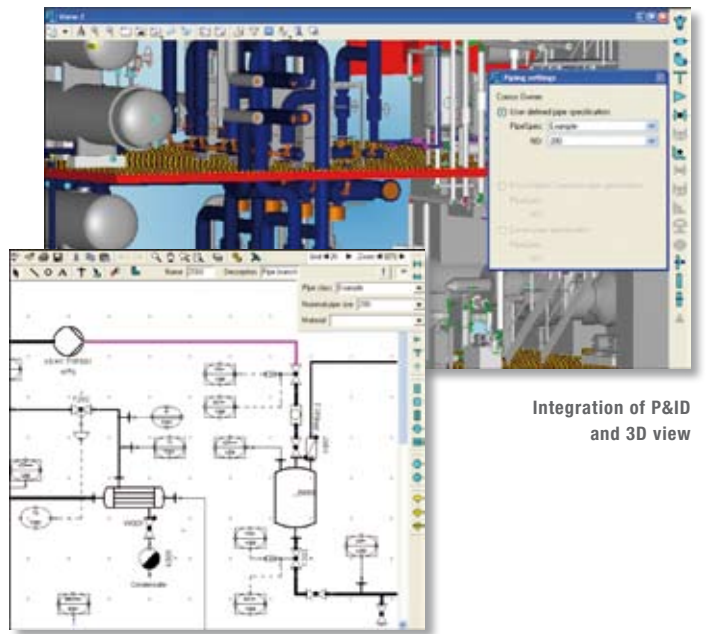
Piping settings

User defined pipe specification

PipeSpec: Example

ND: 200

Name: 2000

Description: Pipe branch

Pipe class: Example

Nominal pipe size: 200

Material:

Condensate

Integration of P&ID and 3D view